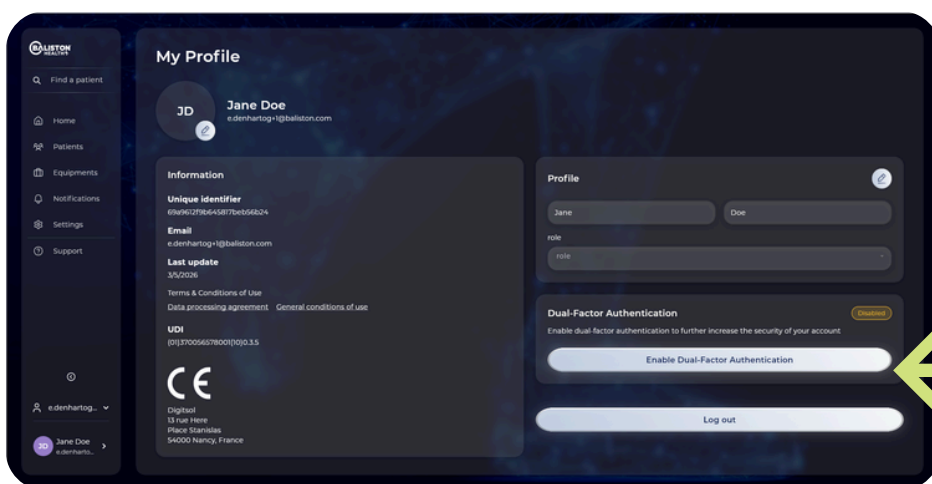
BALISTON HEALTH

Find a patient

Home
Patients
Equipments
Notifications
Settings
Support

e.denhartog...

JD Jane Doe e.denharto...

My Profile

JD

Jane Doe
e.denhartog+1@baliston.com

Information

Unique identifier
69a9612f9b645817beb56b24

Email
e.denhartog+1@baliston.com

Last update
3/5/2026

Terms & Conditions of Use
Data processing agreement General conditions of use

UDI
(01)3700565780001(10)0.3.5

CE

Digitsol
13 rue Here
Place Stanislas
54000 Nancy, France

Profile

Jane
Doe

role
role

Dual-Factor Authentication
Disabled
Enable dual-factor authentication to further increase the security of your account

Enable Dual-Factor Authentication

Log out